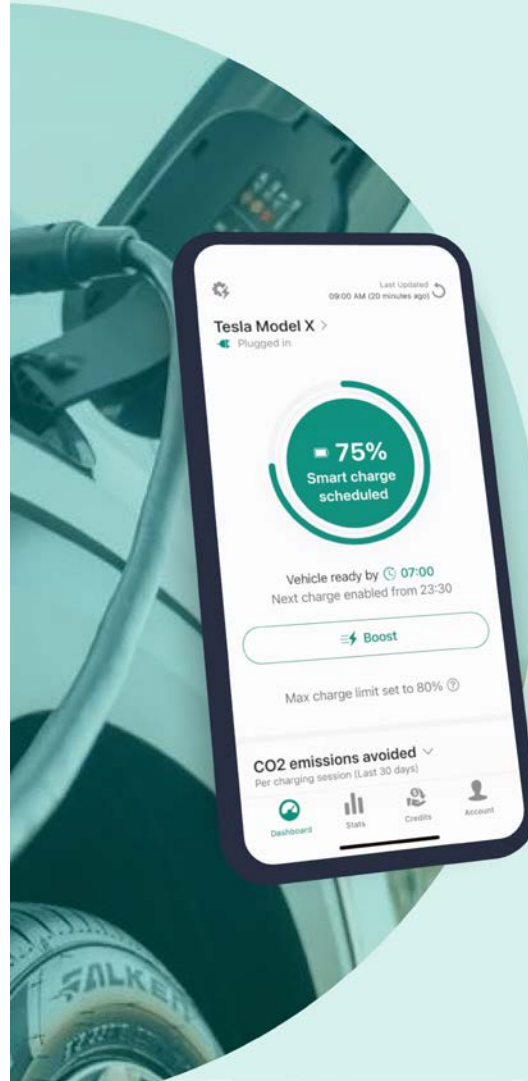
Last Updated
09:00 AM (20 minutes ago)

Tesla Model X >
Plugged in

75%
Smart charge scheduled

Vehicle ready by 07:00
Next charge enabled from 23:30

Boost

Max charge limit set to 80%

CO2 emissions avoided
Per charging session (Last 30 days)

Dashboard
Stats
Credits
Account

FALKEN